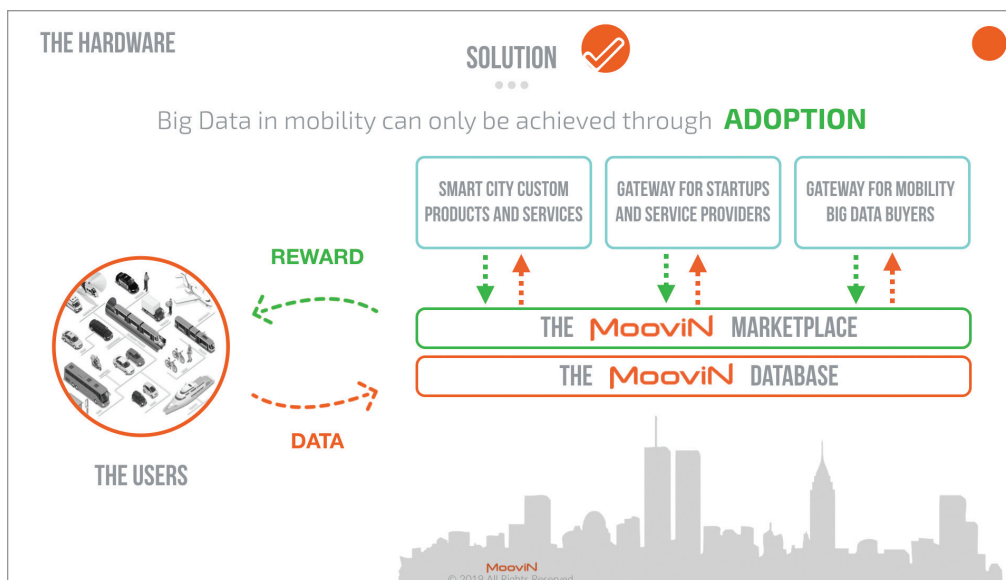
THE HARDWARE

SOLUTION

Big Data in mobility can only be achieved through ADOPTION

SMART CITY CUSTOM PRODUCTS AND SERVICES

GATEWAY FOR STARTUPS AND SERVICE PROVIDERS

GATEWAY FOR MOBILITY BIG DATA BUYERS

REWARD

THE MooviN MARKETPLACE

THE MooviN DATABASE

DATA

THE USERS

MooviN
© 2019 All Rights Reserved